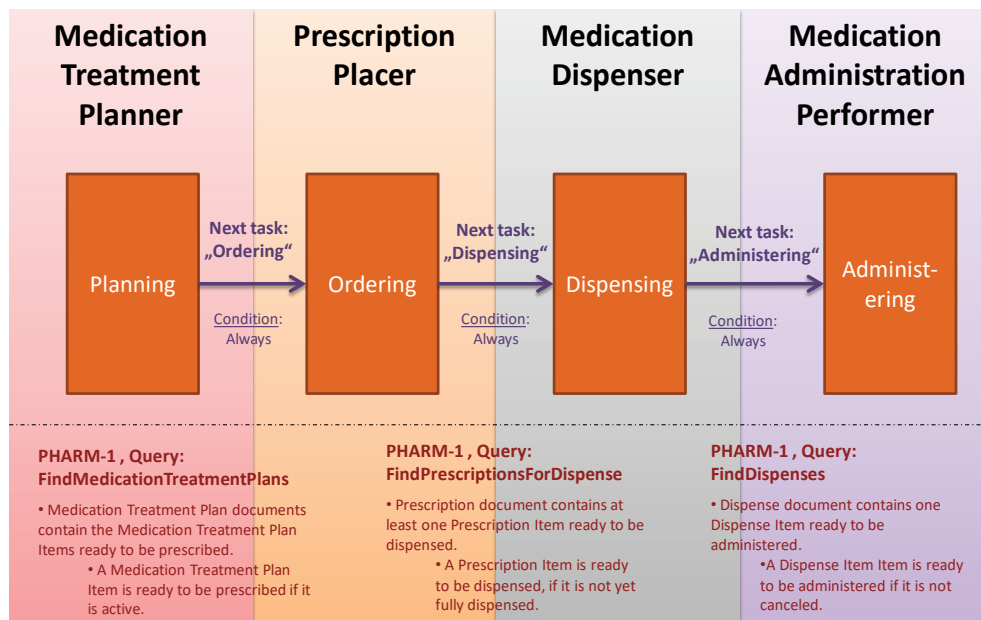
Medication Treatment Planner

Prescription Placer

Medication Dispenser

Medication Administration Performer

Planning

Next task: „Ordering“

Condition: Always

Ordering

Next task: „Dispensing“

Condition: Always

Dispensing

Next task: „Administering“

Condition: Always

Administering

PHARM-1 , Query: FindMedicationTreatmentPlans

• Medication Treatment Plan documents contain the Medication Treatment Plan Items ready to be prescribed.

• A Medication Treatment Plan Item is ready to be prescribed if it is active.

PHARM-1 , Query: FindPrescriptionsForDispense

• Prescription document contains at least one Prescription Item ready to be dispensed.

• A Prescription Item is ready to be dispensed, if it is not yet fully dispensed.

PHARM-1 , Query: FindDispenses

• Dispense document contains one Dispense Item ready to be administered.

•A Dispense Item Item is ready to be administered if it is not canceled.